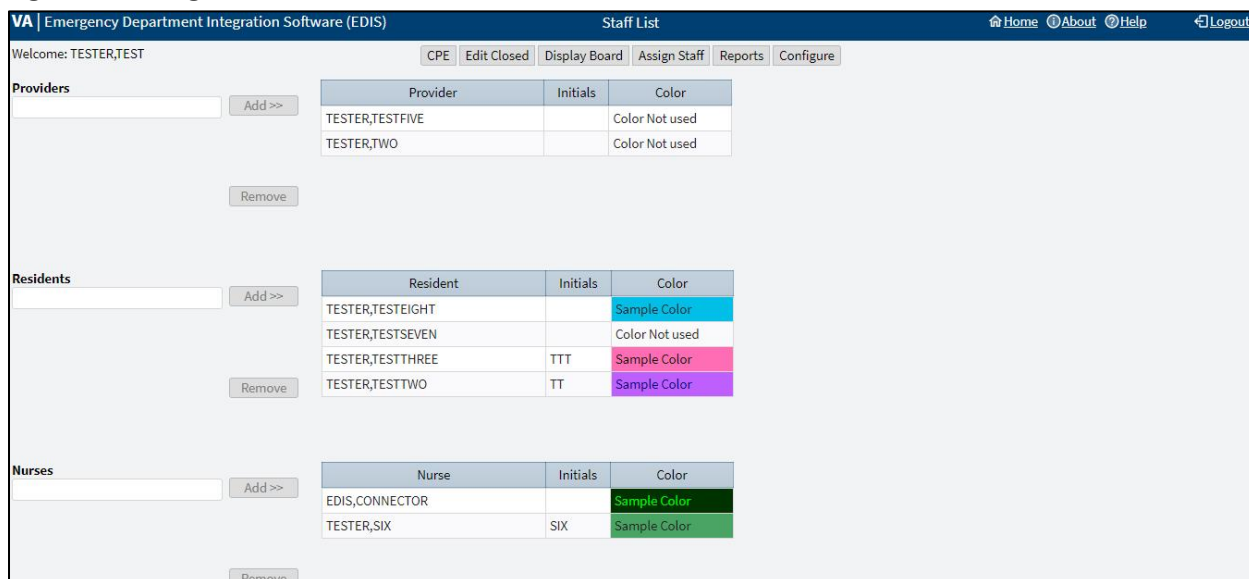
VA | Emergency Department Integration Software (EDIS)

Staff List

Home About Help Logout

Welcome: TESTER,TEST

CPE Edit Closed Display Board Assign Staff Reports Configure

Providers

Add >>

Remove

| Provider | Initials | Color |
|---|---|---|
| TESTER,TESTFIVE | | Color Not used |
| TESTER,TWO | | Color Not used |

Residents

Add >>

Remove

| Resident | Initials | Color |
|---|---|---|
| TESTER,TESTEIGHT | | Sample Color |
| TESTER,TESTSEVEN | | Color Not used |
| TESTER,TESTTHREE | TTT | Sample Color |
| TESTER,TESTTWO | TT | Sample Color |

Nurses

Add >>

Remove

| Nurse | Initials | Color |
|---|---|---|
| EDIS,CONNECTOR | | Sample Color |
| TESTER,SIX | SIX | Sample Color |